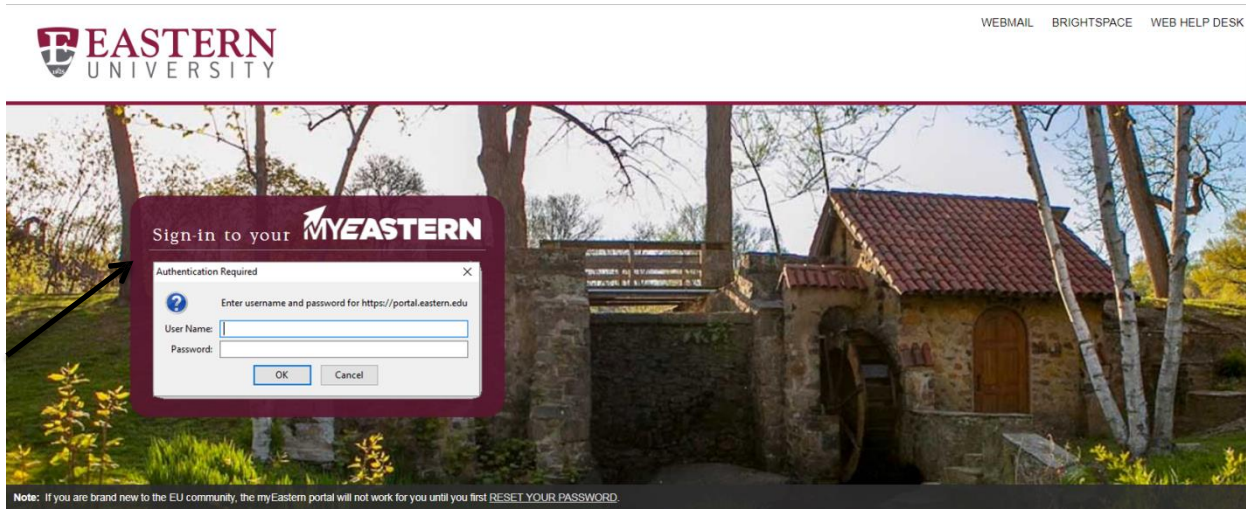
EASTERN
UNIVERSITY

WEBMAIL BRIGHTSPACE WEB HELP DESK

Sign-in to your MYEASTERN

Authentication Required

Enter username and password for https://portal.eastern.edu

User Name:

Password:

OK Cancel

Note: If you are brand new to the EU community, the myEastern portal will not work for you until you first RESET YOUR PASSWORD.